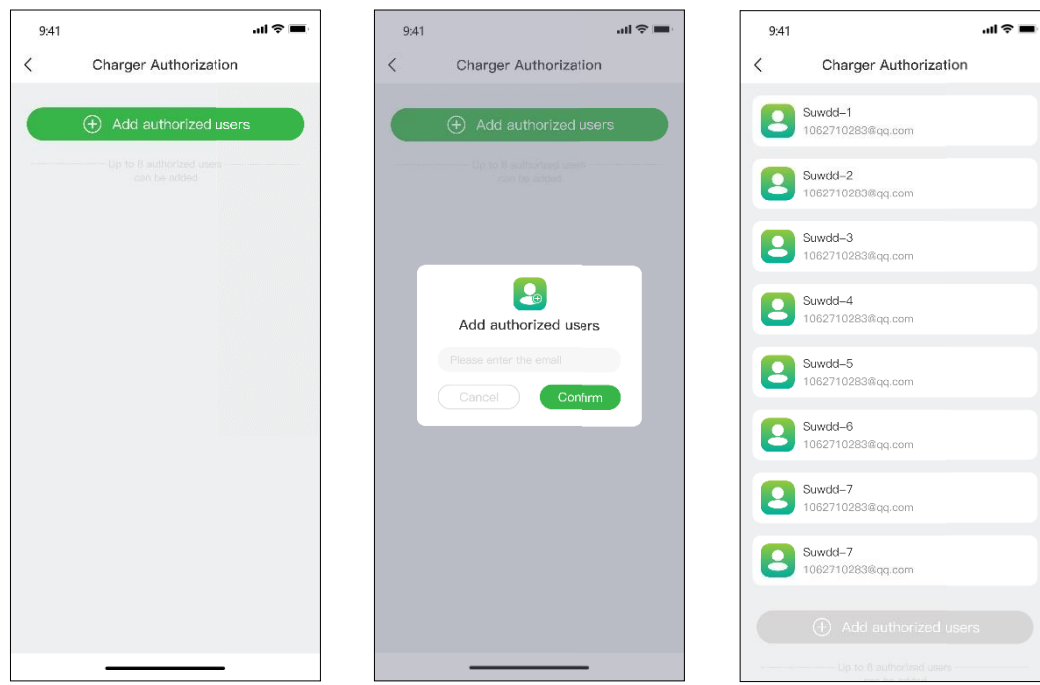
9:41

Charger Authorization

Add authorized users

Up to 8 authorized users can be added

9:41

Charger Authorization

Add authorized users

Up to 8 authorized users can be added

Add authorized users

Please enter the email

Cancel

Confirm

9:41

Charger Authorization

Suwdd–1
1062710283@qq.com

Suwdd–2
1062710283@qq.com

Suwdd–3
1062710283@qq.com

Suwdd–4
1062710283@qq.com

Suwdd–5
1062710283@qq.com

Suwdd–6
1062710283@qq.com

Suwdd–7
1062710283@qq.com

Suwdd–7
1062710283@qq.com

Add authorized users

Up to 8 authorized users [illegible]